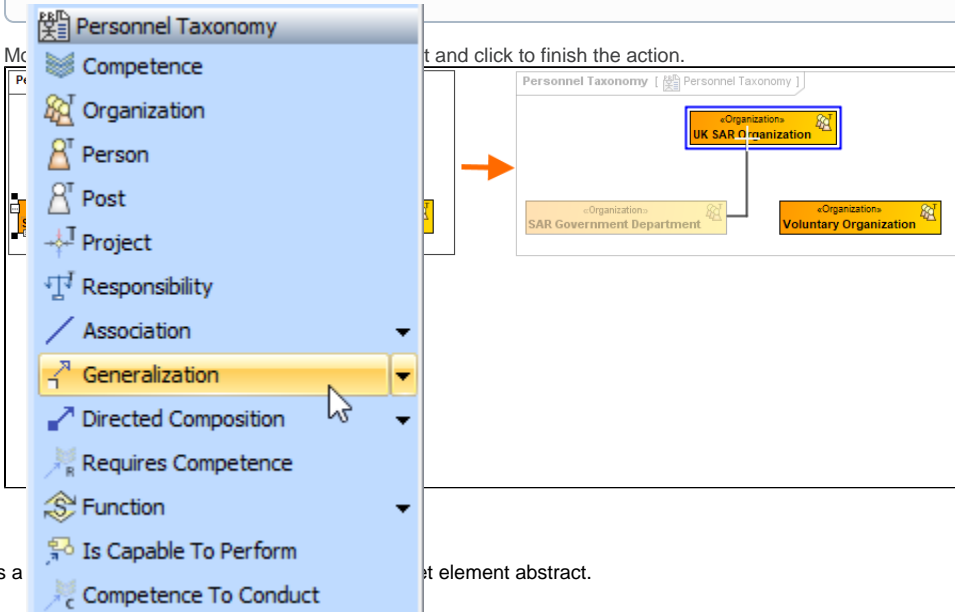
Personnel Taxonomy
Competence
Organization
Person
Post
Project
Responsibility
Association
Generalization
Directed Composition
Requires Competence
Function
Is Capable To Perform
Competence To Conduct

Mo t and click to finish the action.

Pe

Personnel Taxonomy [ Personnel Taxonomy ]

«Organization»
UK SAR Organization

«Organization»
SAR Government Department

«Organization»
Voluntary Organization

s a et element abstract.